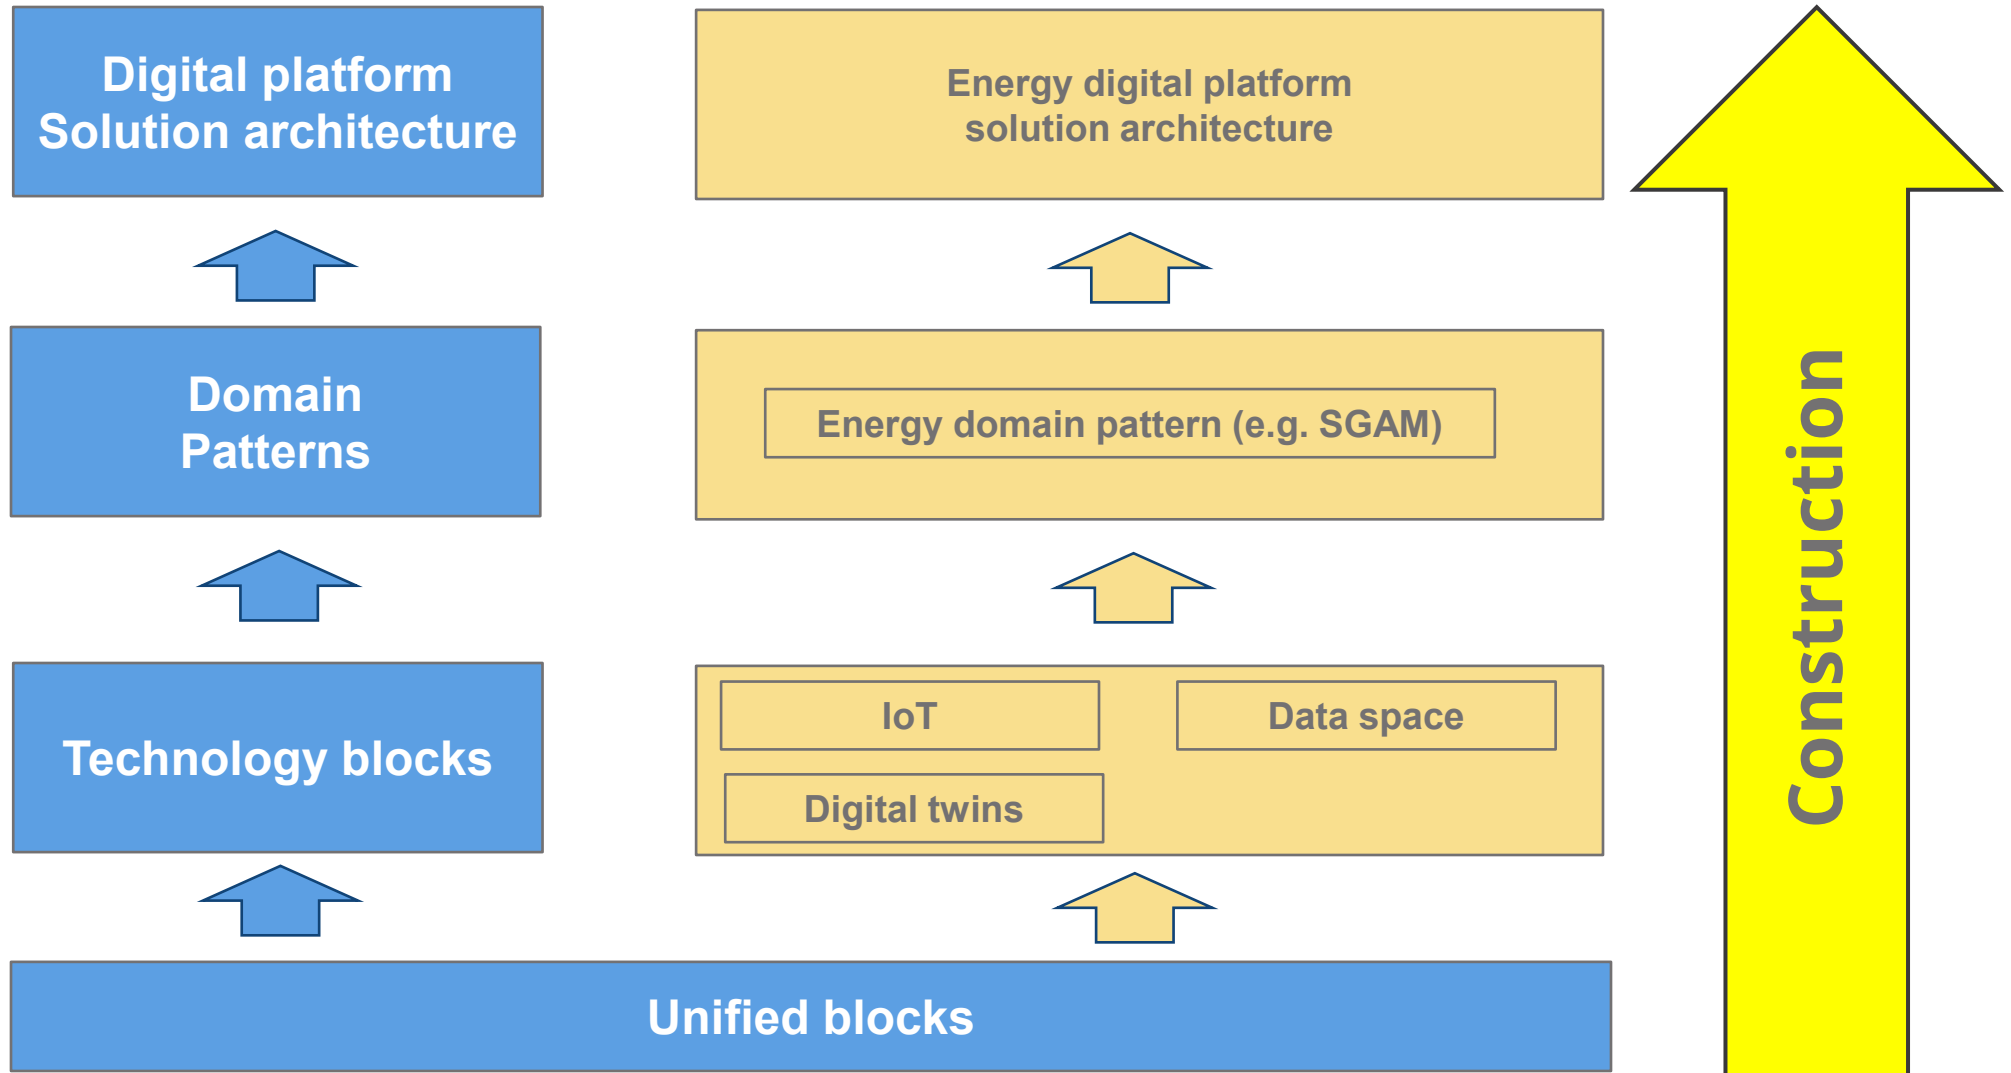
Digital platform
Solution architecture

Energy digital platform
solution architecture

Domain
Patterns

Energy domain pattern (e.g. SGAM)

Technology blocks

IoT

Data space

Digital twins

Unified blocks

Construction